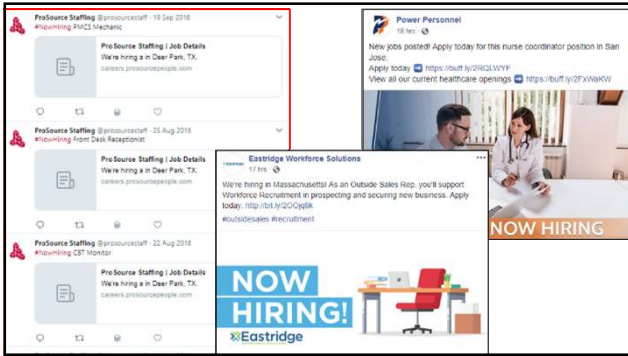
ProSource Staffing @prosourcestaff · 19 Sep 2018
#NowHiring PMCS Mechanic

ProSource Staffing | Job Details
We're hiring a in Deer Park, TX.
careers.prosourcepeople.com

ProSource Staffing @prosourcestaff · 25 Aug 2018
#NowHiring Front Desk Receptionist

ProSource Staffing | Job Details
We're hiring a in Deer Park, TX.
careers.prosourcepeople.com

ProSource Staffing @prosourcestaff · 22 Aug 2018
#NowHiring CBT Monitor

ProSource Staffing | Job Details
We're hiring a in Deer Park, TX.
careers.prosourcepeople.com

Power Personnel
18 hrs

New jobs posted! Apply today for this nurse coordinator position in San Jose.
Apply today ➡ https://buff.ly/2RQLWYF
View all our current healthcare openings ➡ https://buff.ly/2FxWaKW

NOW HIRING

Eastridge Workforce Solutions
17 hrs

We're hiring in Massachusetts! As an Outside Sales Rep, you'll support Workforce Recruitment in prospecting and securing new business. Apply today. http://bit.ly/2OOjq6k
#outsidesales #recruitment

NOW HIRING!
Eastridge